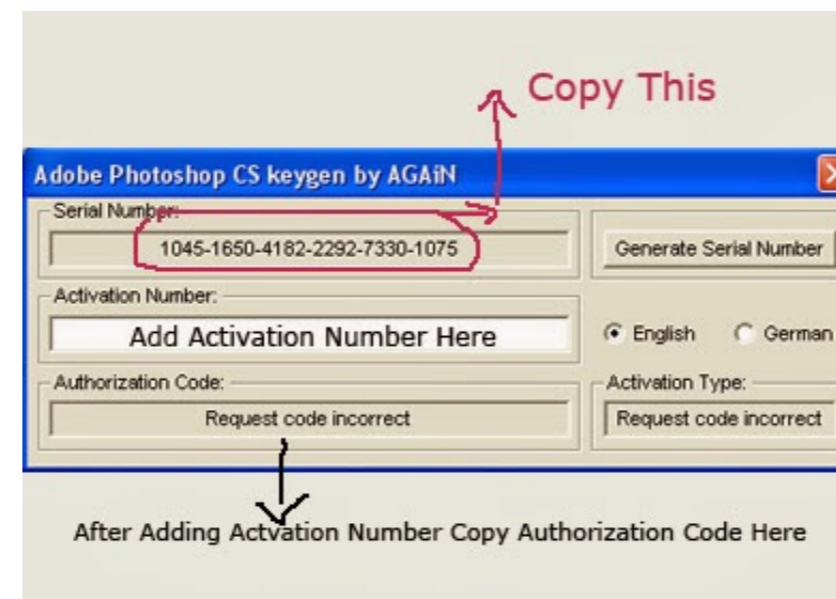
Copy This

Adobe Photoshop CS keygen by AGAiN

Serial Number:

1045-1650-4182-2292-7330-1075

Generate Serial Number

Activation Number:

Add Activation Number Here

English

German

Authorization Code:

Request code incorrect

Activation Type:

Request code incorrect

After Adding Actvation Number Copy Authorization Code Here